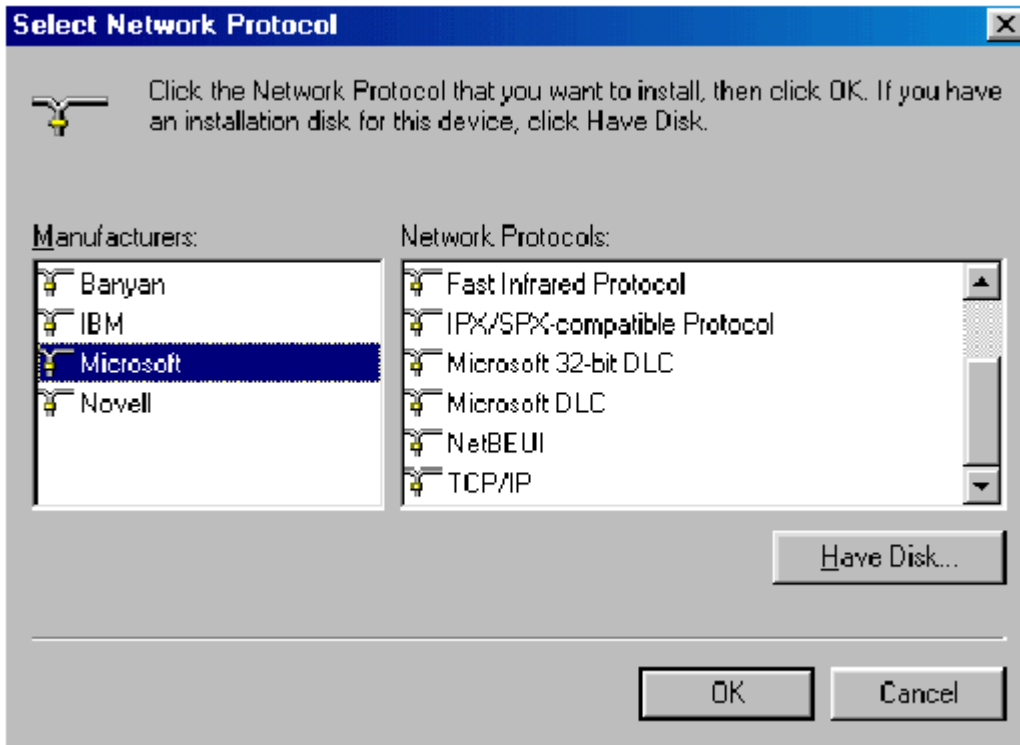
Select Network Protocol

Click the Network Protocol that you want to install, then click OK. If you have an installation disk for this device, click Have Disk.

Manufacturers:

Banyan
IBM
Microsoft
Novell

Network Protocols:

Fast Infrared Protocol
IPX/SPX-compatible Protocol
Microsoft 32-bit DLC
Microsoft DLC
NetBEUI
TCP/IP

Have Disk...

OK

Cancel